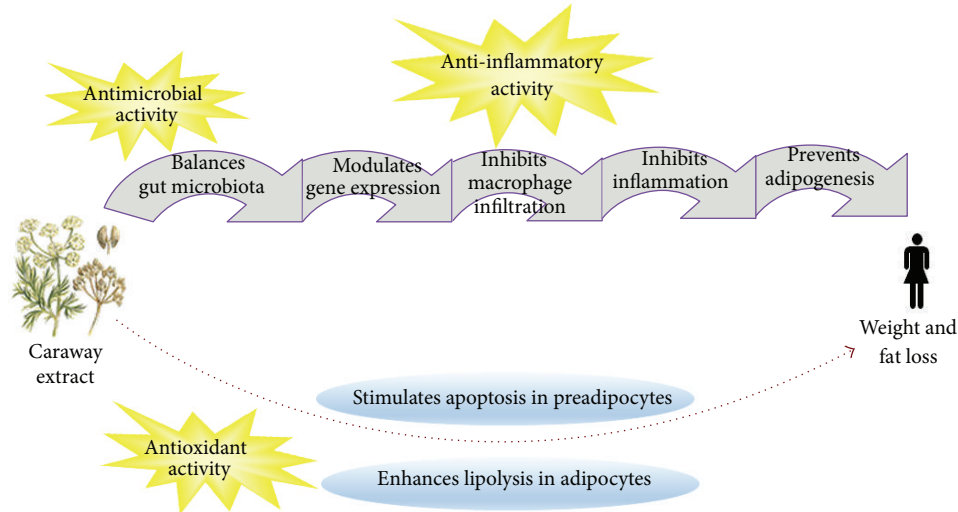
Antimicrobial activity

Anti-inflammatory activity

Balances gut microbiota

Modulates gene expression

Inhibits macrophage infiltration

Inhibits inflammation

Prevents adipogenesis

Caraway extract

Weight and fat loss

Stimulates apoptosis in preadipocytes

Antioxidant activity

Enhances lipolysis in adipocytes